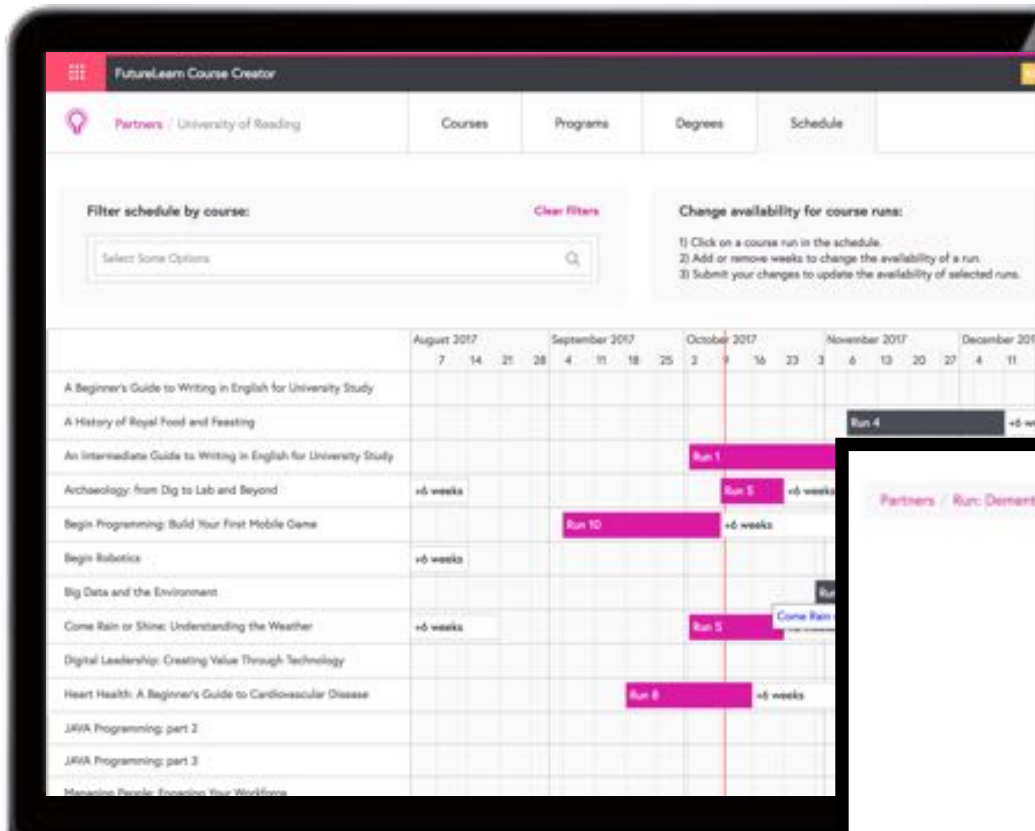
FutureLearn Course Creator

Partners / University of Reading

Courses | Programs | Degrees | Schedule

Filter schedule by course:

Clear filters

Select Some Options

Change availability for course runs:

1) Click on a course run in the schedule.
2) Add or remove weeks to change the availability of a run.
3) Submit your changes to update the availability of selected runs.

| | August 2017 | | | | September 2017 | | | | October 2017 | | | | November 2017 | | | | December 201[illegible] | |
|---|---|---|---|---|---|---|---|---|---|---|---|---|---|---|---|---|---|---|
| | 7 | 14 | 21 | 28 | 4 | 11 | 18 | 25 | 2 | 9 | 16 | 23 | 3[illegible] | 6 | 13 | 20 | 27 | 4 | 11 |
| A Beginner's Guide to Writing in English for University Study | | | | | | | | | | | | | | | | | | |
| A History of Royal Food and Feasting | Run 4 +6 we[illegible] |
| An Intermediate Guide to Writing in English for University Study | Run 1 |
| Archaeology: from Dig to Lab and Beyond | +6 weeks | Run 5 +6 weeks |
| Begin Programming: Build Your First Mobile Game | Run 10 +6 weeks |
| Begin Robotics | +6 weeks |
| Big Data and the Environment | Ru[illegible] |
| Come Rain or Shine: Understanding the Weather | +6 weeks | Run 5 | Come Rain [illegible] |
| Digital Leadership: Creating Value Through Technology | |
| Heart Health: A Beginner's Guide to Cardiovascular Disease | Run 8 +6 weeks |
| JAVA Programming: part 2 | |
| JAVA Programming: part 3 | |
| Managing People: Engaging Your Workforce | |

Partners / Run: Dement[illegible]